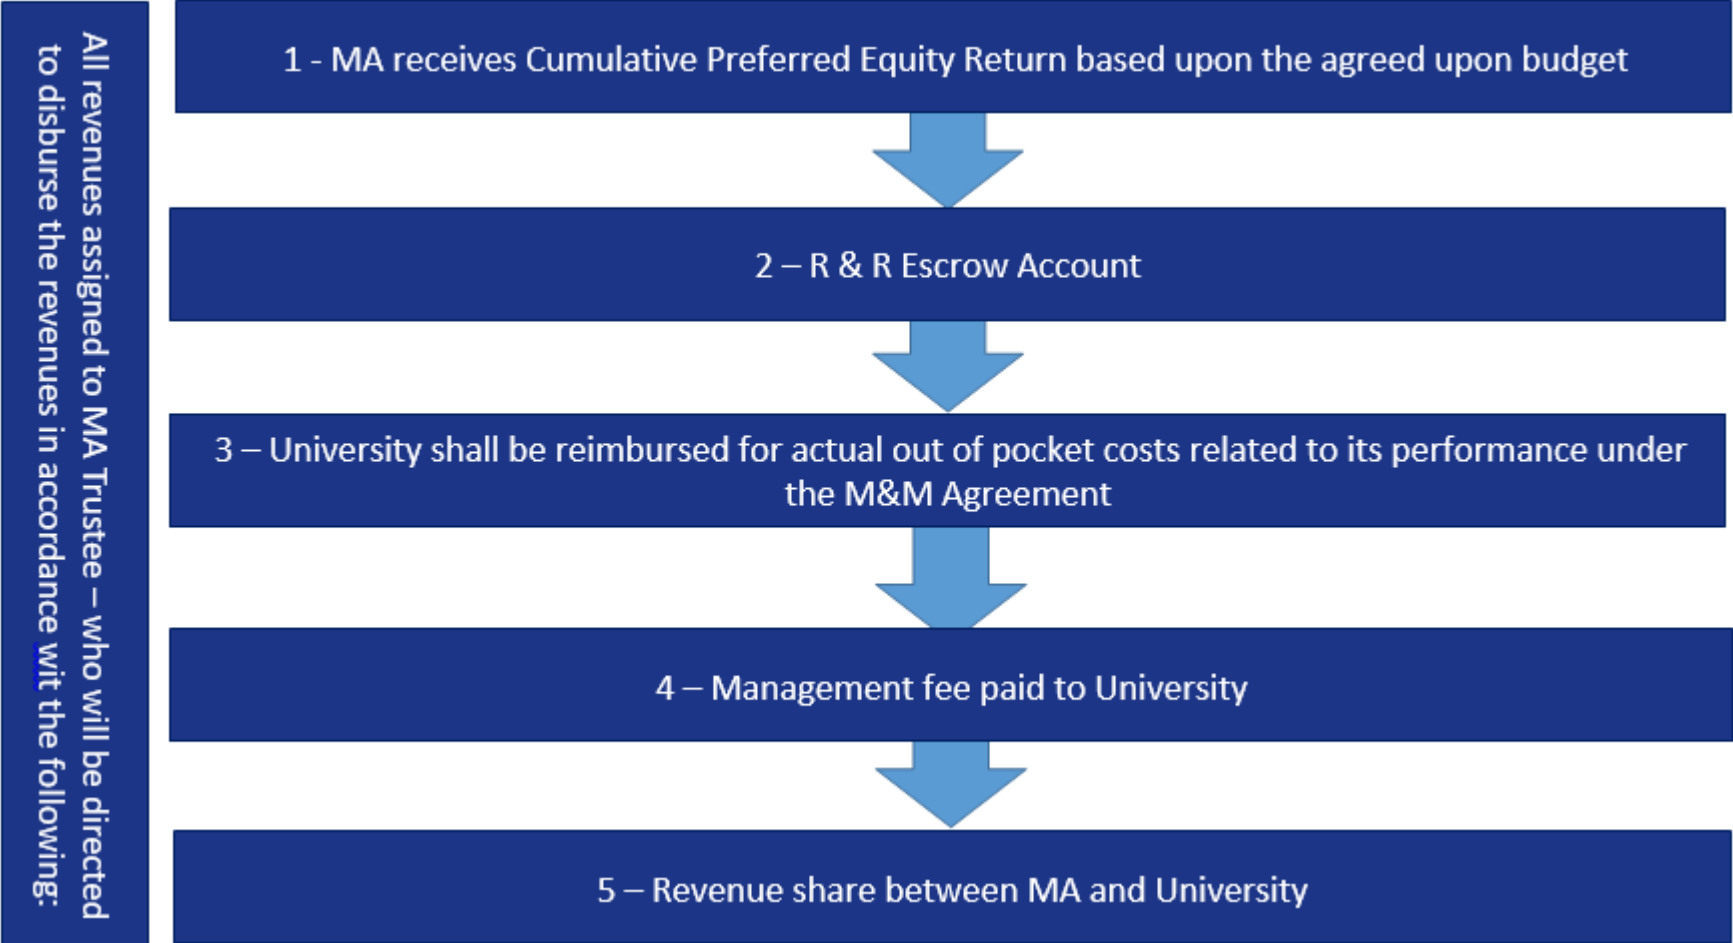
All revenues assigned to MA Trustee – who will be directed to disburse the revenues in accordance wit the following:

1 - MA receives Cumulative Preferred Equity Return based upon the agreed upon budget

2 – R & R Escrow Account

3 – University shall be reimbursed for actual out of pocket costs related to its performance under the M&M Agreement

4 – Management fee paid to University

5 – Revenue share between MA and University